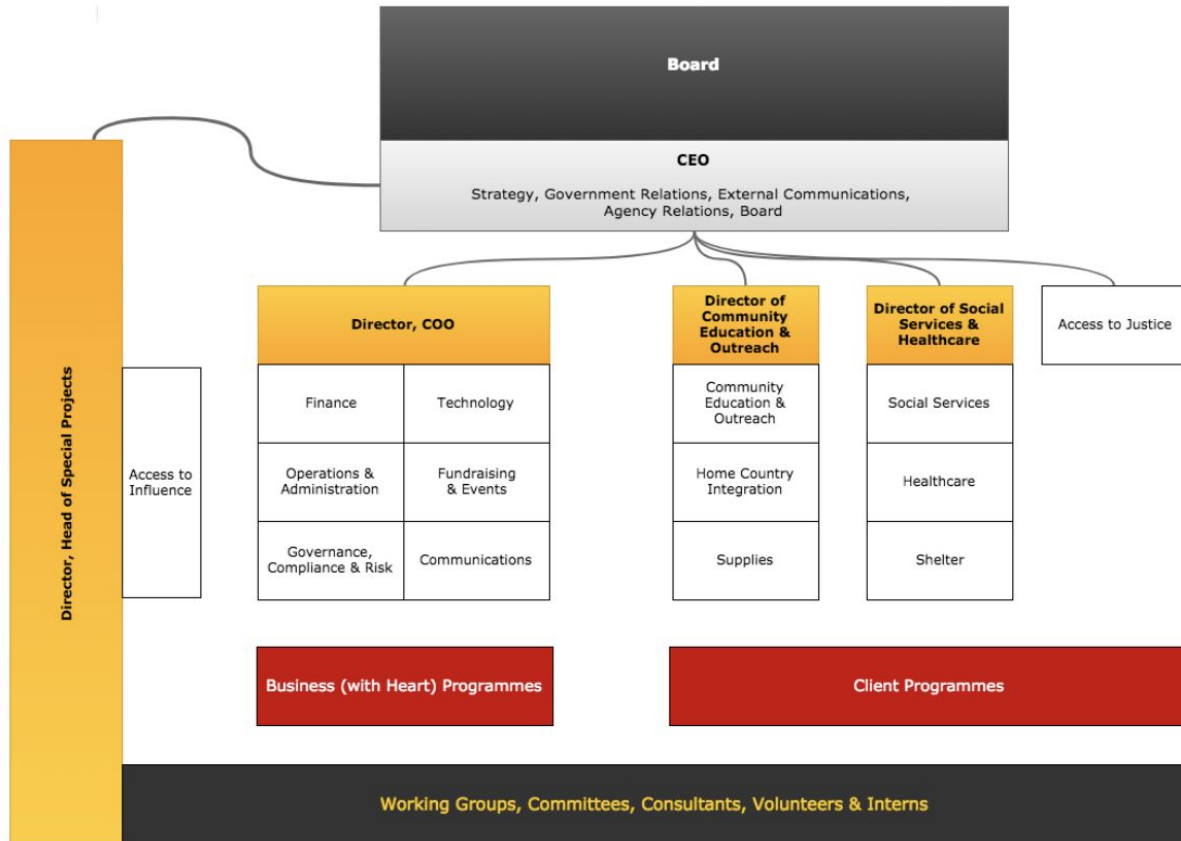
Board

CEO

Strategy, Government Relations, External Communications, Agency Relations, Board

Director, Head of Special Projects

Access to Influence

Director, COO

| Finance | Technology |
|---|---|
| Operations & Administration | Fundraising & Events |
| Governance, Compliance & Risk | Communications |

Director of Community Education & Outreach

Community Education & Outreach

Home Country Integration

Supplies

Director of Social Services & Healthcare

Social Services

Healthcare

Shelter

Access to Justice

Business (with Heart) Programmes

Client Programmes

Working Groups, Committees, Consultants, Volunteers & Interns